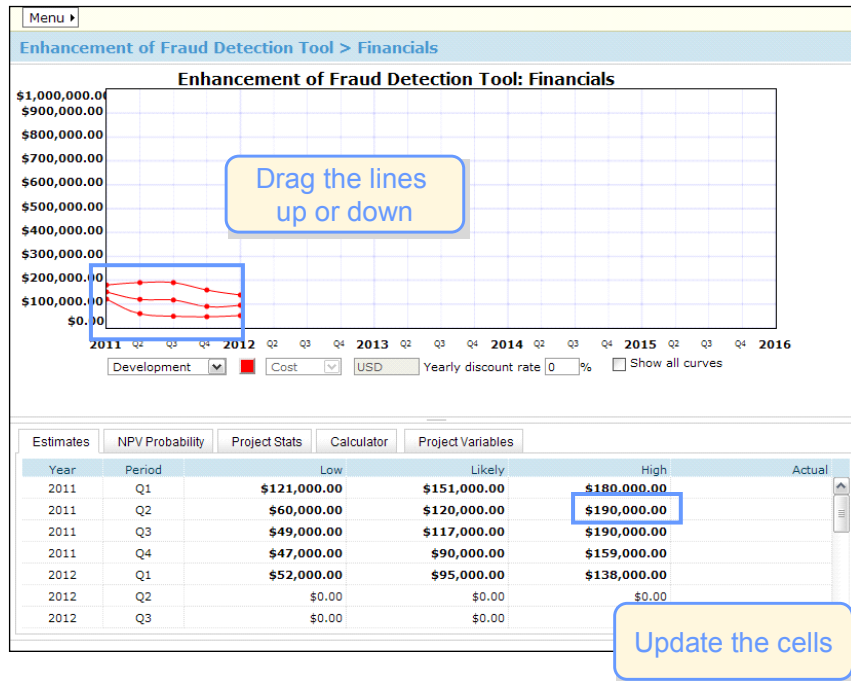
Menu

Enhancement of Fraud Detection Tool > Financials

Enhancement of Fraud Detection Tool: Financials

$1,000,000.00
$900,000.00
$800,000.00
$700,000.00
$600,000.00
$500,000.00
$400,000.00
$300,000.00
$200,000.00
$100,000.00
$0.00

2011 Q2 Q3 Q4 2012 Q2 Q3 Q4 2013 Q2 Q3 Q4 2014 Q2 Q3 Q4 2015 Q2 Q3 Q4 2016

Drag the lines up or down

Development Cost USD Yearly discount rate 0 % Show all curves

Estimates | NPV Probability | Project Stats | Calculator | Project Variables

| Year | Period | Low | Likely | High | Actual |
|---|---|---|---|---|---|
| 2011 | Q1 | $121,000.00 | $151,000.00 | $180,000.00 | |
| 2011 | Q2 | $60,000.00 | $120,000.00 | $190,000.00 | |
| 2011 | Q3 | $49,000.00 | $117,000.00 | $190,000.00 | |
| 2011 | Q4 | $47,000.00 | $90,000.00 | $159,000.00 | |
| 2012 | Q1 | $52,000.00 | $95,000.00 | $138,000.00 | |
| 2012 | Q2 | $0.00 | $0.00 | $0.00 | |
| 2012 | Q3 | $0.00 | $0.00 | | |

Update the cells